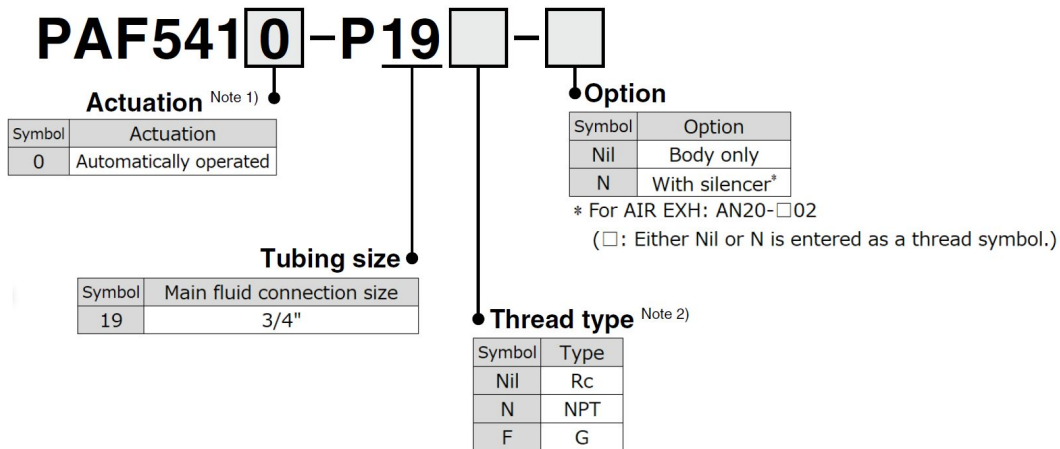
PAF541 0 –P19 □ – □

Actuation Note 1)

| Symbol | Actuation |
|---|---|
| 0 | Automatically operated |

Option

| Symbol | Option |
|---|---|
| Nil | Body only |
| N | With silencer* |

* For AIR EXH: AN20-□02
(□: Either Nil or N is entered as a thread symbol.)

Tubing size

| Symbol | Main fluid connection size |
|---|---|
| 19 | 3/4" |

Thread type Note 2)

| Symbol | Type |
|---|---|
| Nil | Rc |
| N | NPT |
| F | G |